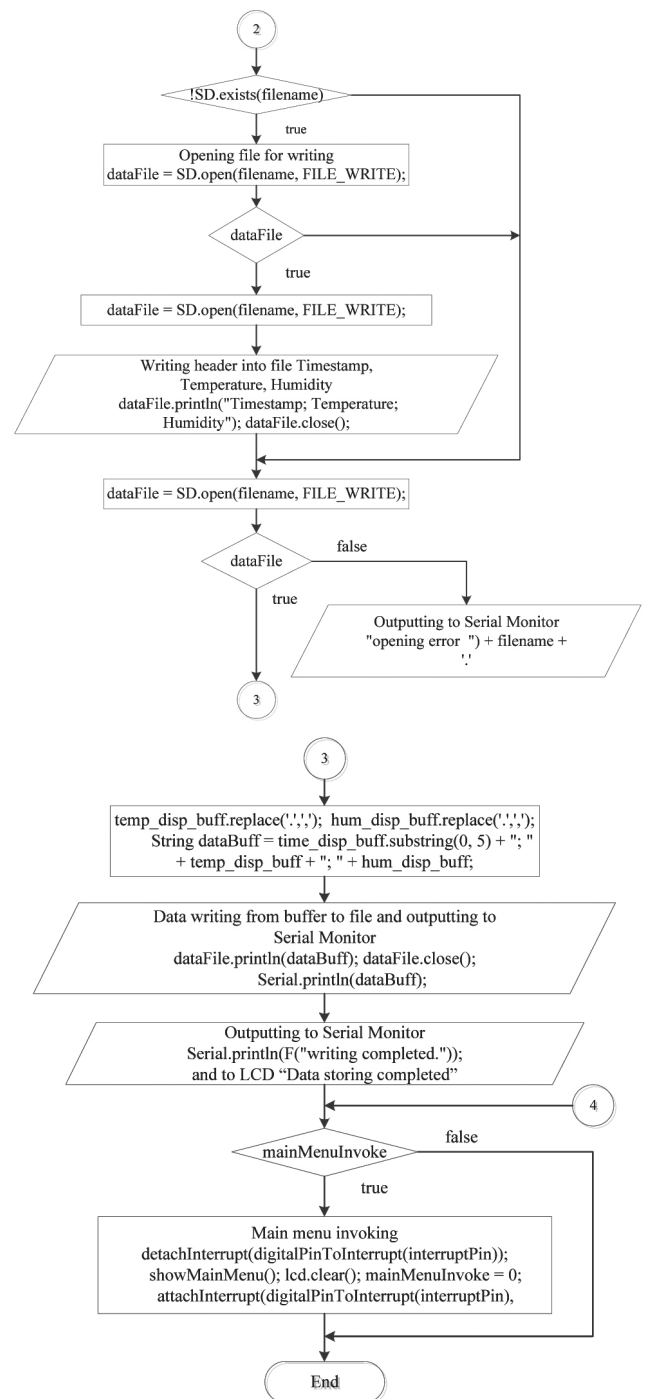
2

!SD.exists(filename)

true

Opening file for writing
dataFile = SD.open(filename, FILE_WRITE);

dataFile

true

dataFile = SD.open(filename, FILE_WRITE);

Writing header into file Timestamp, Temperature, Humidity
dataFile.println("Timestamp; Temperature; Humidity"); dataFile.close();

dataFile = SD.open(filename, FILE_WRITE);

dataFile

false

true

Outputting to Serial Monitor
"opening error ") + filename + '.'

3

3

temp_disp_buff.replace('.',','); hum_disp_buff.replace('.',',');
String dataBuff = time_disp_buff.substring(0, 5) + "; " + temp_disp_buff + "; " + hum_disp_buff;

Data writing from buffer to file and outputting to Serial Monitor
dataFile.println(dataBuff); dataFile.close();
Serial.println(dataBuff);

Outputting to Serial Monitor
Serial.println(F("writing completed."));
and to LCD “Data storing completed”

4

mainMenuInvoke

false

true

Main menu invoking
detachInterrupt(digitalPinToInterrupt(interruptPin));
showMainMenu(); lcd.clear(); mainMenuInvoke = 0;
attachInterrupt(digitalPinToInterrupt(interruptPin),

End